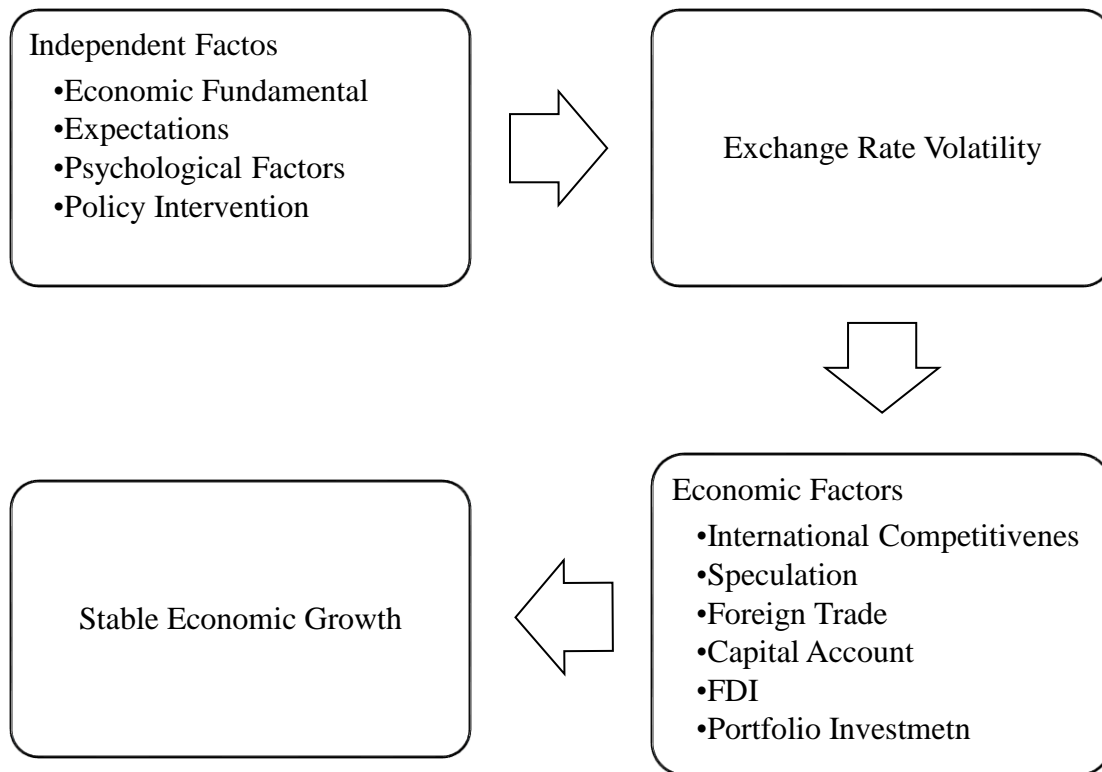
Independent Factos
•Economic Fundamental
•Expectations
•Psychological Factors
•Policy Intervention

Exchange Rate Volatility

Economic Factors
•International Competitivenes
•Speculation
•Foreign Trade
•Capital Account
•FDI
•Portfolio Investmetn

Stable Economic Growth